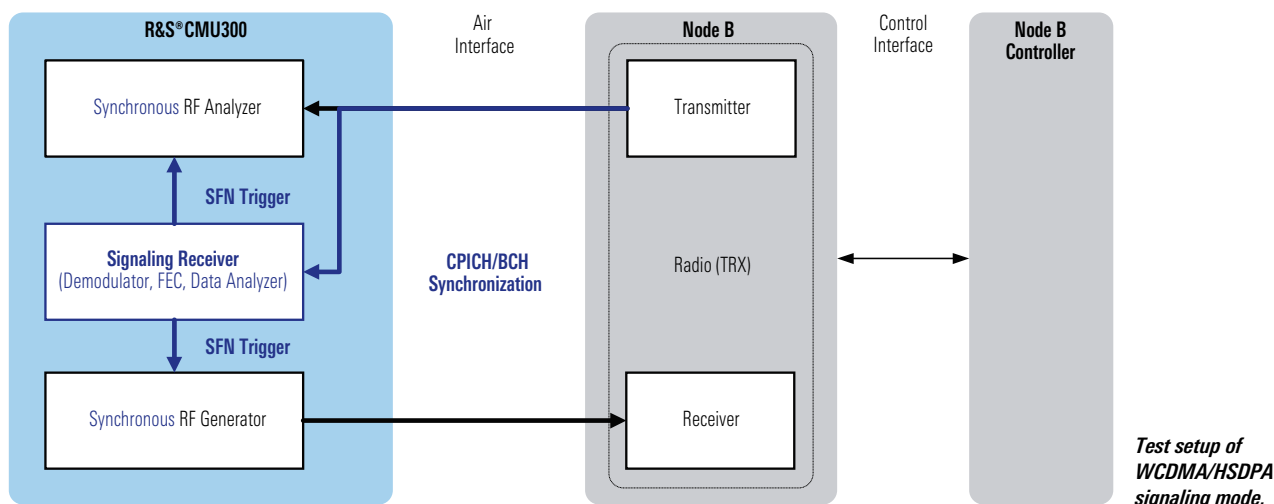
R&S®CMU300

Synchronous RF Analyzer

SFN Trigger

Signaling Receiver
(Demodulator, FEC, Data Analyzer)

SFN Trigger

Synchronous RF Generator

Air Interface

CPICH/BCH Synchronization

Node B

Transmitter

Radio (TRX)

Receiver

Control Interface

Node B Controller

Test setup of WCDMA/HSDPA signaling mode.